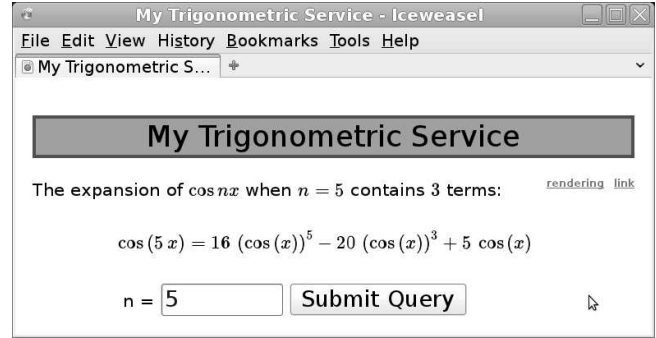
My Trigonometric Service - Iceweasel

File Edit View History Bookmarks Tools Help

My Trigonometric S...

My Trigonometric Service

The expansion of $\cos nx$ when $n = 5$ contains 3 terms:

rendering link

$\cos(5\,x) = 16\,(\cos(x))^5 - 20\,(\cos(x))^3 + 5\,\cos(x)$

n = 5 Submit Query